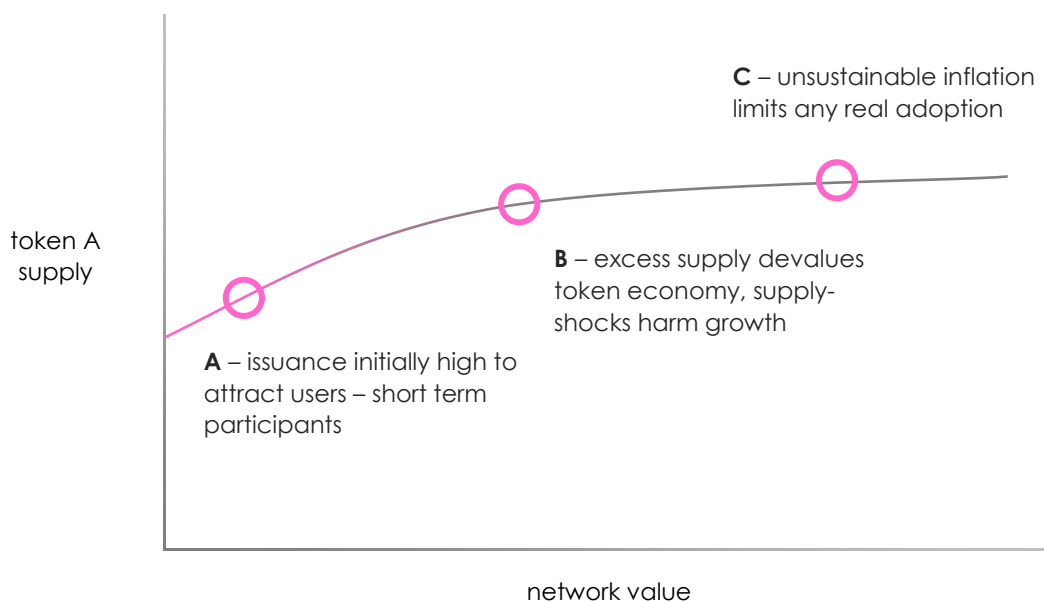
C – unsustainable inflation limits any real adoption

token A supply

B – excess supply devalues token economy, supply-shocks harm growth

A – issuance initially high to attract users – short term participants

network value